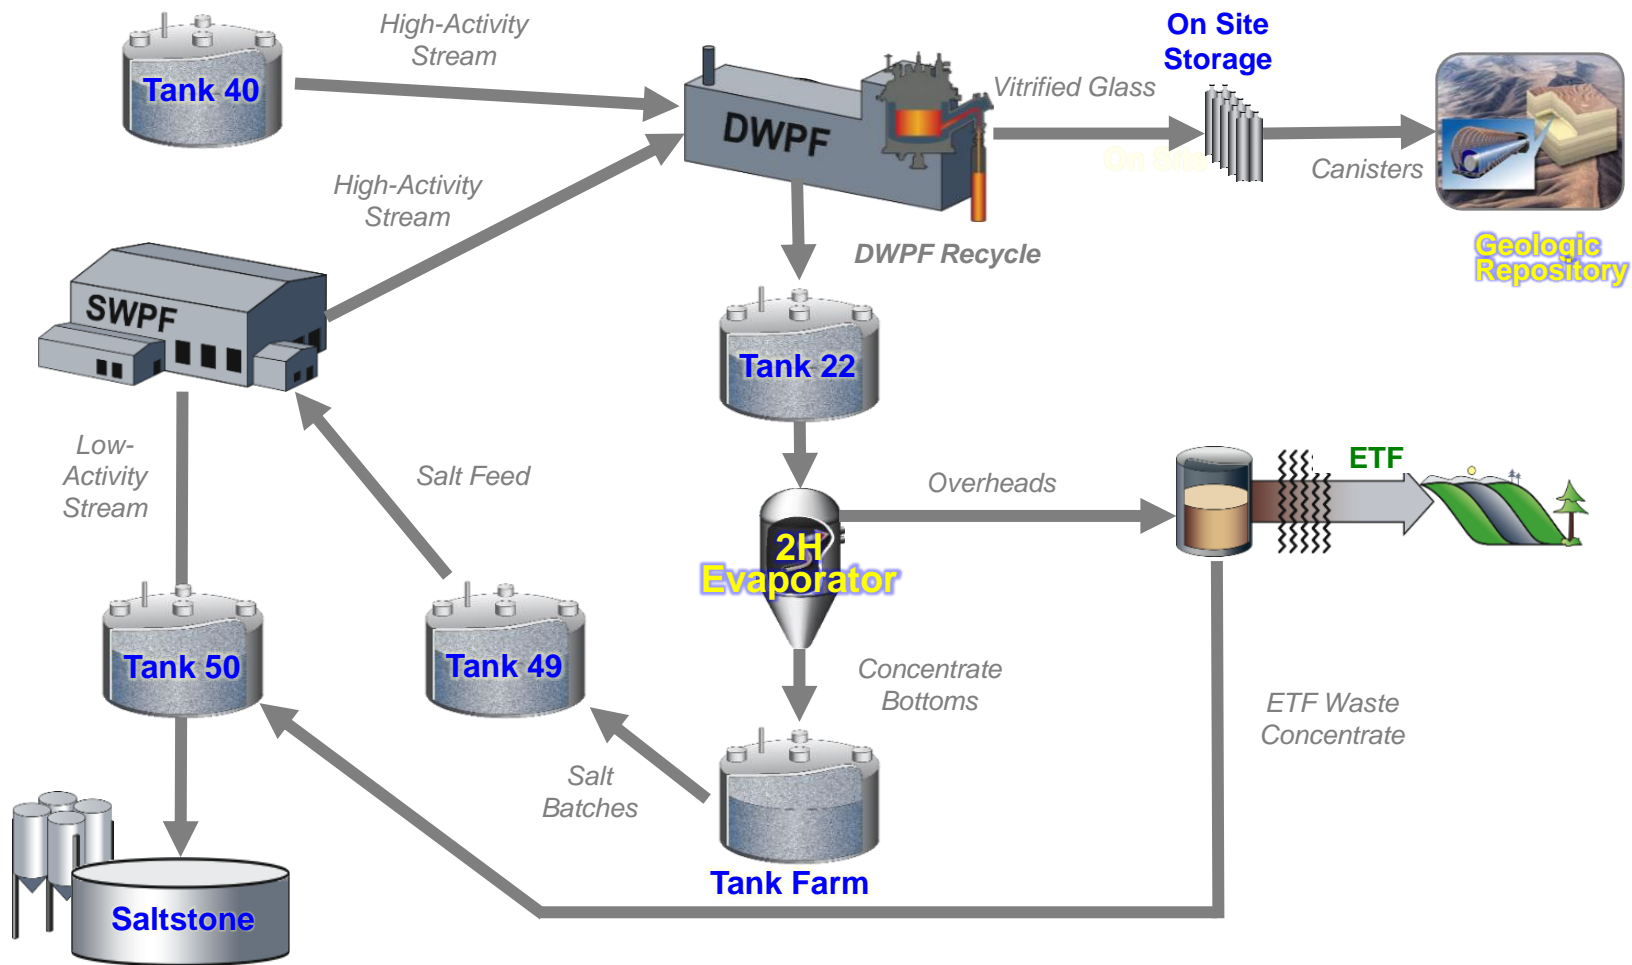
Tank 40

High-Activity Stream

DWPF

Vitrified Glass

On Site Storage

Canisters

Geologic Repository

High-Activity Stream

SWPF

DWPF Recycle

Tank 22

Overheads

ETF

2H Evaporator

Low-Activity Stream

Salt Feed

Tank 50

Tank 49

Concentrate Bottoms

ETF Waste Concentrate

Salt Batches

Tank Farm

Saltstone